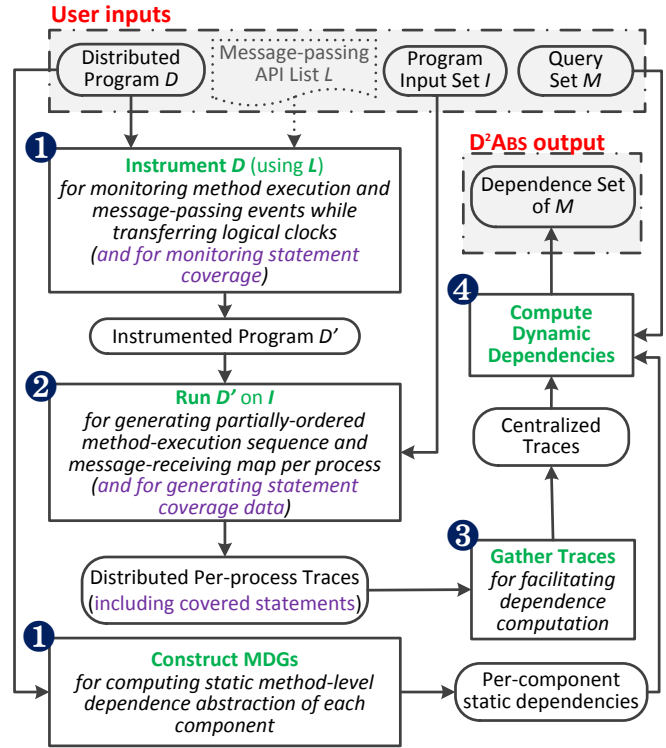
User inputs

Distributed Program $D$

Message-passing API List $L$

Program Input Set $I$

Query Set $M$

D²Abs output

Dependence Set of $M$

1

Instrument $D$ (using $L$)
for monitoring method execution and message-passing events while transferring logical clocks
(and for monitoring statement coverage)

Instrumented Program $D'$

2

Run $D'$ on $I$
for generating partially-ordered method-execution sequence and message-receiving map per process
(and for generating statement coverage data)

Distributed Per-process Traces
(including covered statements)

4

Compute Dynamic Dependencies

Centralized Traces

3

Gather Traces
for facilitating dependence computation

1

Construct MDGs
for computing static method-level dependence abstraction of each component

Per-component static dependencies